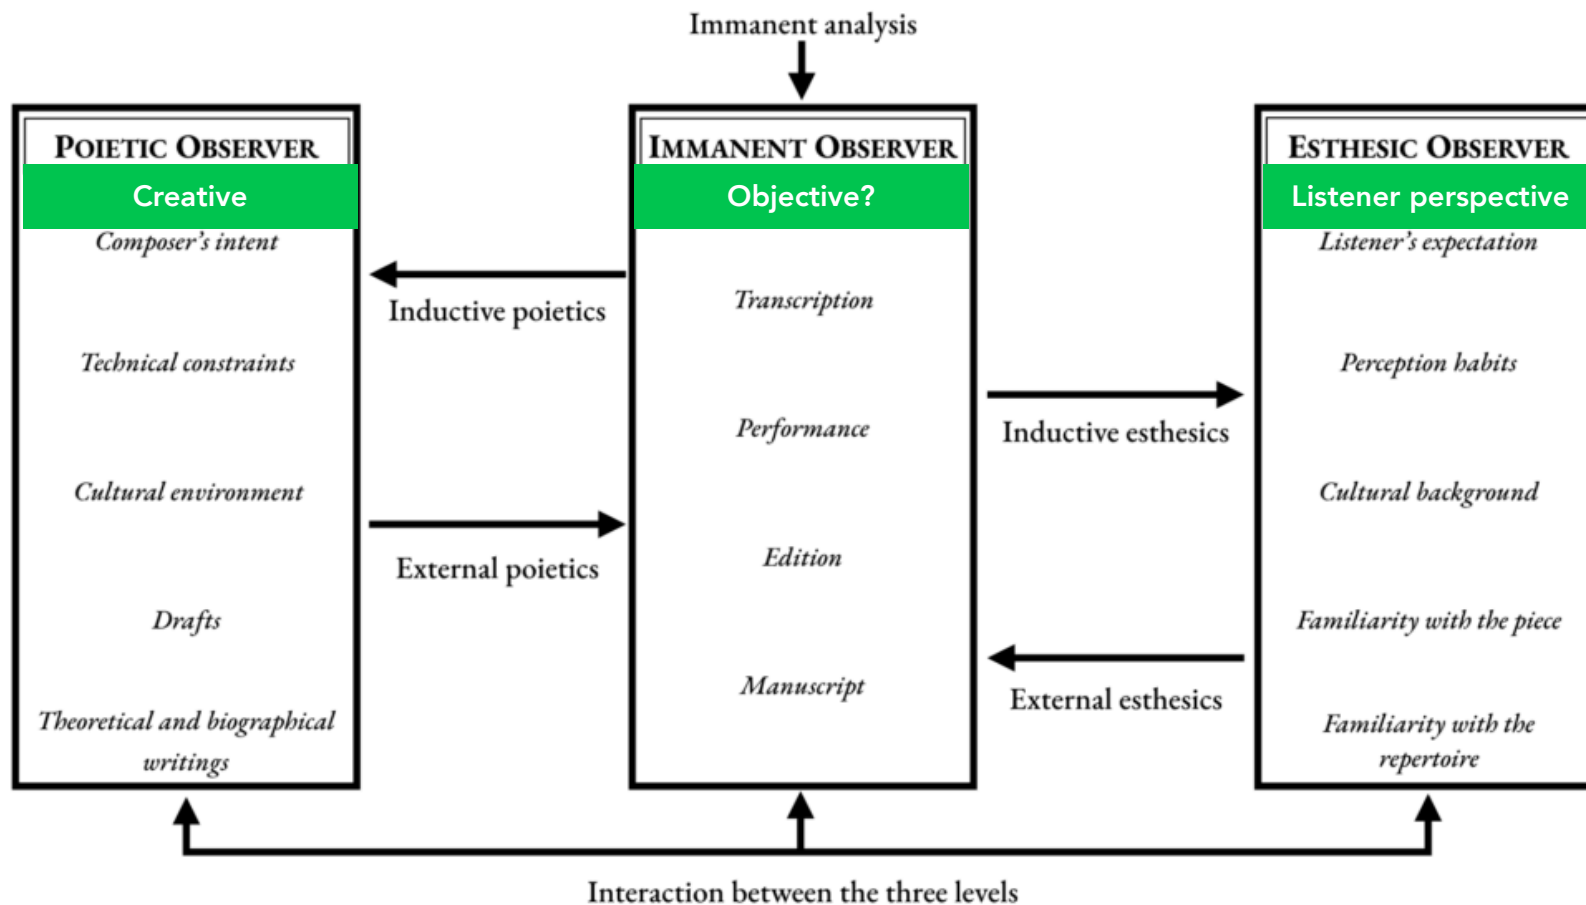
Immanent analysis

Poietic Observer

Creative

Composer's intent

Technical constraints

Cultural environment

Drafts

Theoretical and biographical writings

Inductive poietics

External poietics

Immanent Observer

Objective?

Transcription

Performance

Edition

Manuscript

Inductive esthesics

External esthesics

Esthesic Observer

Listener perspective

Listener's expectation

Perception habits

Cultural background

Familiarity with the piece

Familiarity with the repertoire

Interaction between the three levels